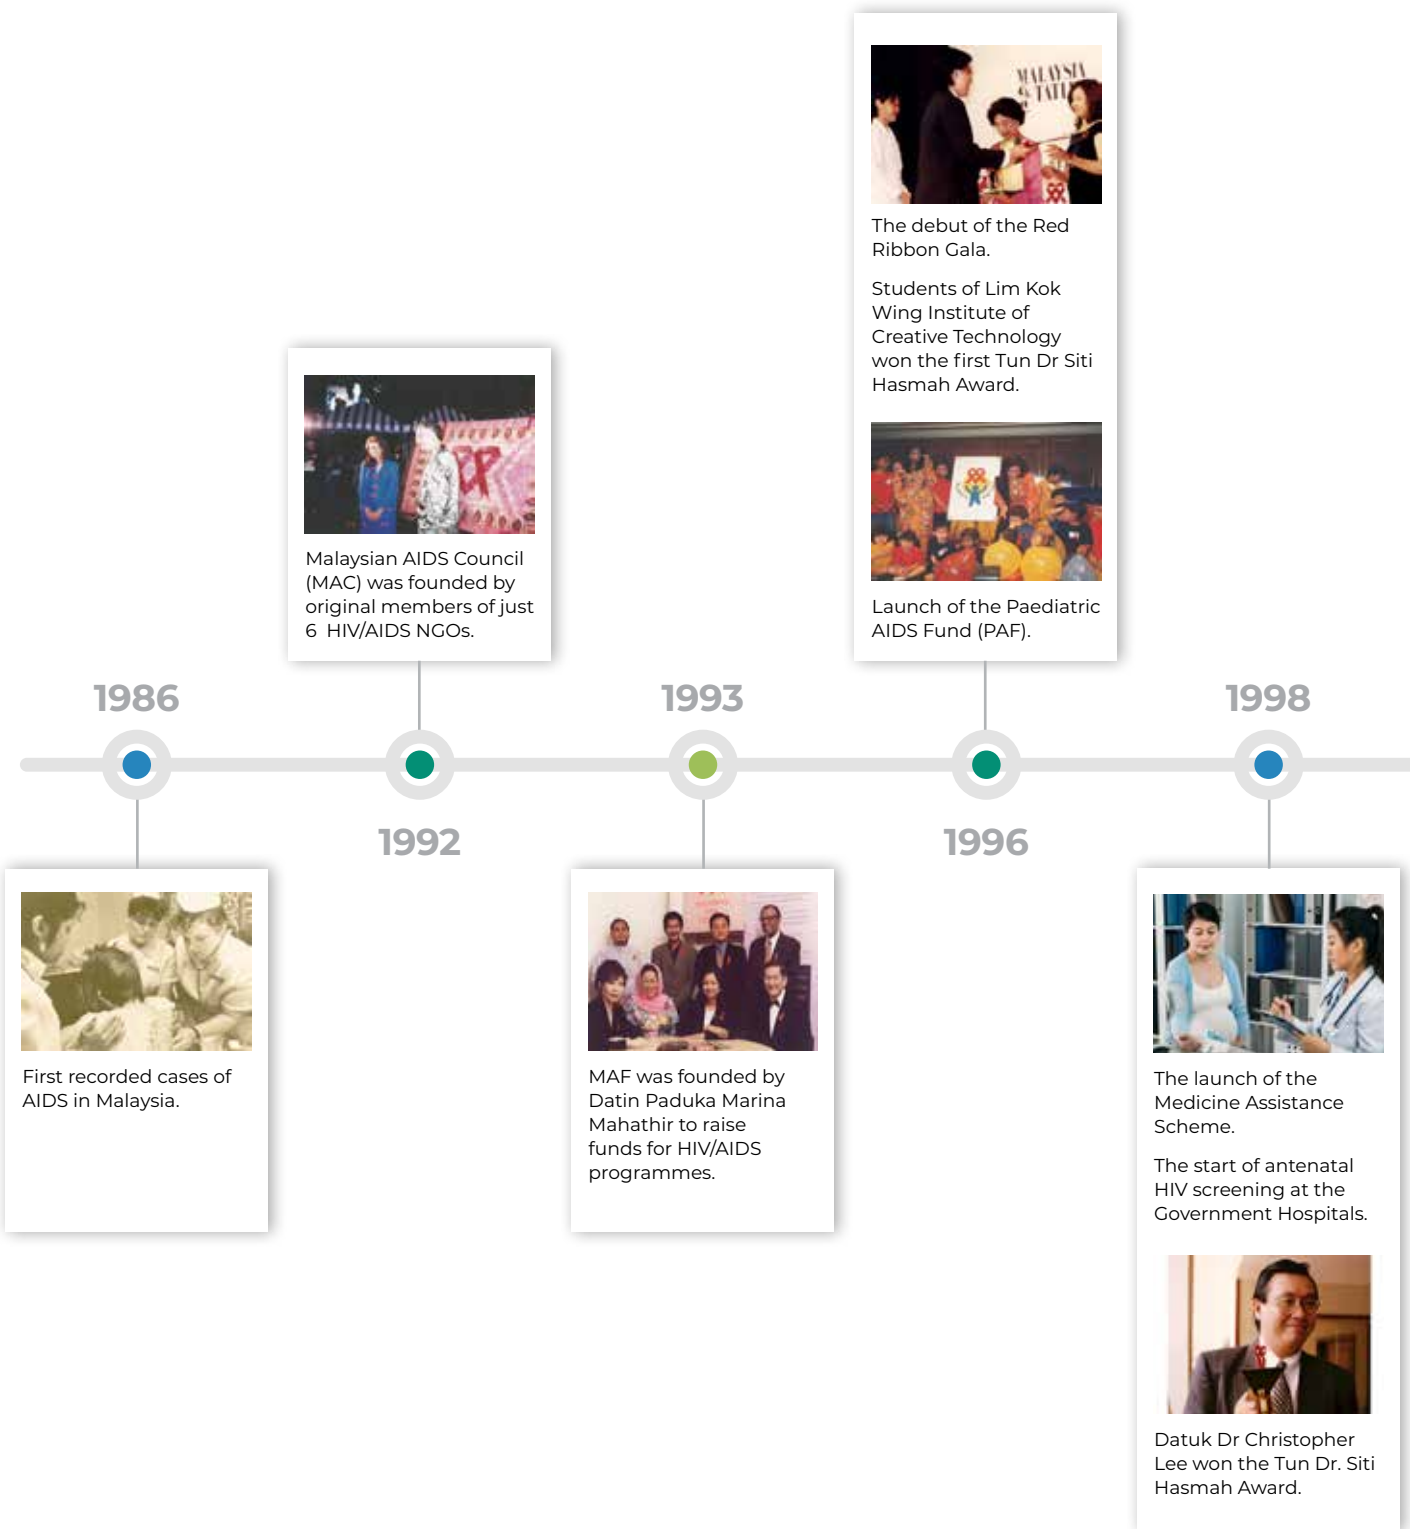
The debut of the Red Ribbon Gala.

Students of Lim Kok Wing Institute of Creative Technology won the first Tun Dr Siti Hasmah Award.

Launch of the Paediatric AIDS Fund (PAF).

Malaysian AIDS Council (MAC) was founded by original members of just 6 HIV/AIDS NGOs.

1986

1993

1998

1992

1996

First recorded cases of AIDS in Malaysia.

MAF was founded by Datin Paduka Marina Mahathir to raise funds for HIV/AIDS programmes.

The launch of the Medicine Assistance Scheme.

The start of antenatal HIV screening at the Government Hospitals.

Datuk Dr Christopher Lee won the Tun Dr. Siti Hasmah Award.